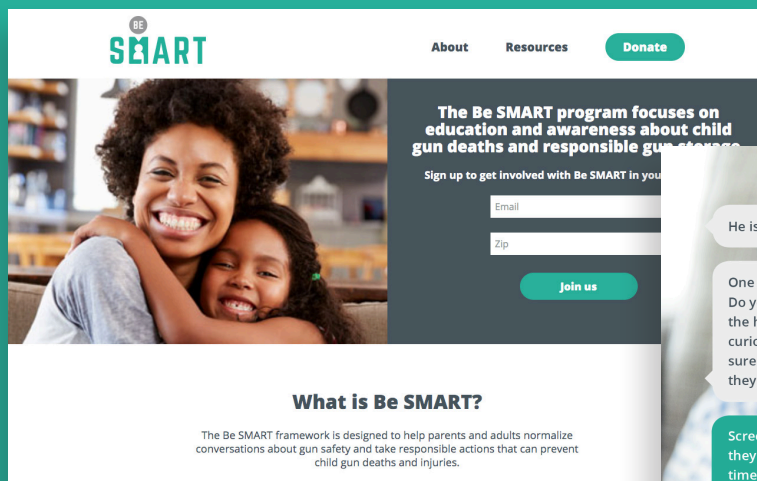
BE
SMART

About
Resources
Donate

The Be SMART program focuses on education and awareness about child gun deaths and responsible gun storage

Sign up to get involved with Be SMART in you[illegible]

Email

Zip

Join us

He is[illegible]

One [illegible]
Do y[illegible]
the h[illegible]
curio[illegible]
sure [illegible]
they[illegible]

Scre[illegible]
they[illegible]
time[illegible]

What is Be SMART?

The Be SMART framework is designed to help parents and adults normalize conversations about gun safety and take responsible actions that can prevent child gun deaths and injuries.